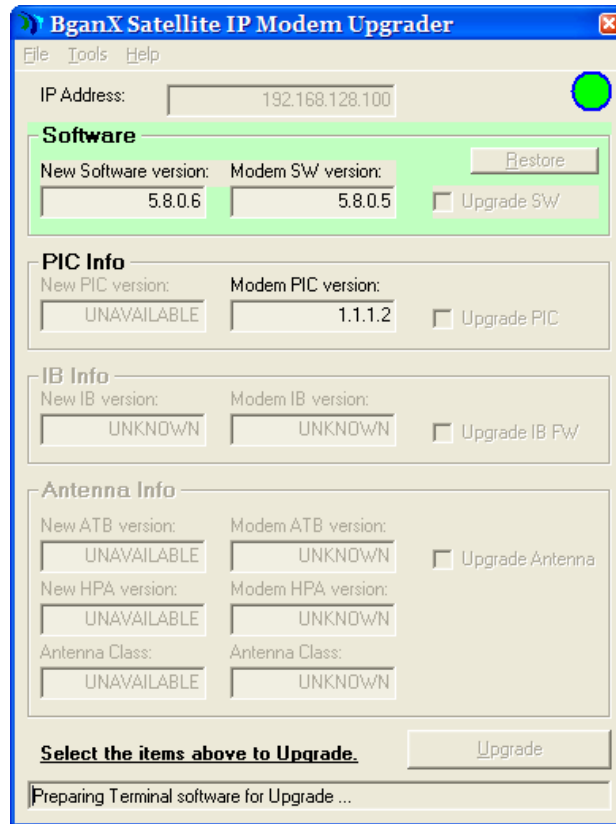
BganX Satellite IP Modem Upgrader

File Tools Help

IP Address: 192.168.128.100

Software

New Software version: 5.8.0.6

Modem SW version: 5.8.0.5

Restore

Upgrade SW

PIC Info

New PIC version: UNAVAILABLE

Modem PIC version: 1.1.1.2

Upgrade PIC

IB Info

New IB version: UNKNOWN

Modem IB version: UNKNOWN

Upgrade IB FW

Antenna Info

New ATB version: UNAVAILABLE

Modem ATB version: UNKNOWN

Upgrade Antenna

New HPA version: UNAVAILABLE

Modem HPA version: UNKNOWN

Antenna Class: UNAVAILABLE

Antenna Class: UNKNOWN

Select the items above to Upgrade.

Upgrade

Preparing Terminal software for Upgrade ...